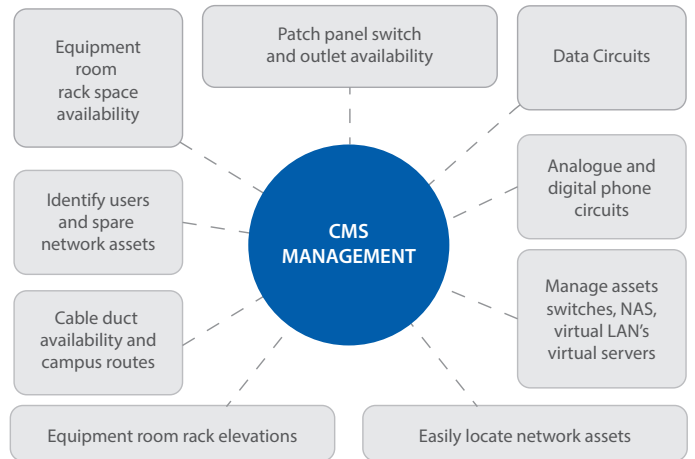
Equipment room rack space availability

Patch panel switch and outlet availability

Data Circuits

Identify users and spare network assets

CMS MANAGEMENT

Analogue and digital phone circuits

Cable duct availability and campus routes

Manage assets switches, NAS, virtual LAN's virtual servers

Equipment room rack elevations

Easily locate network assets